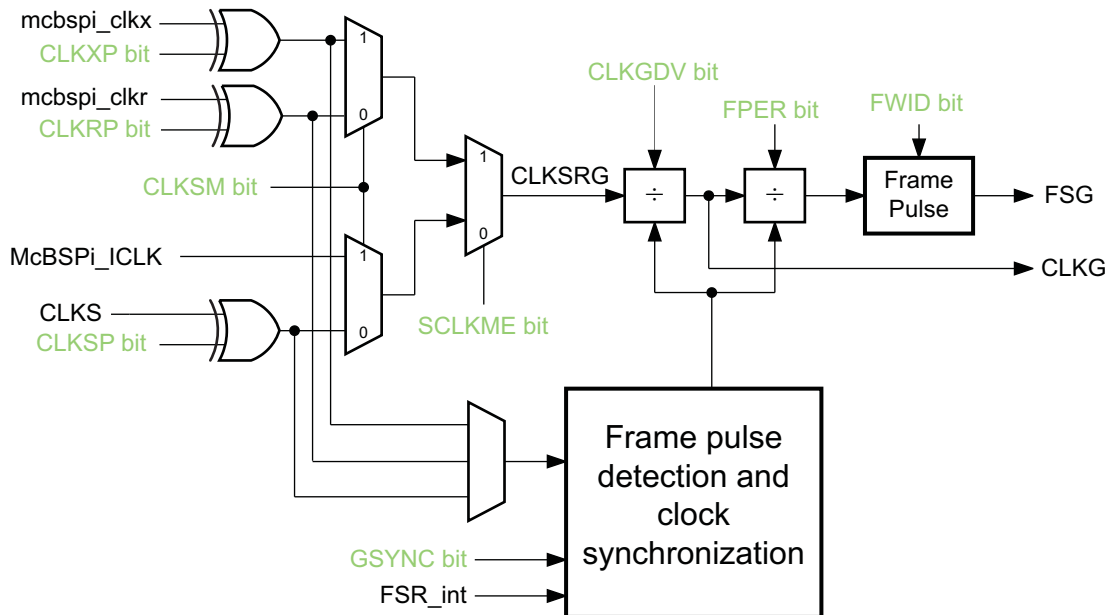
mcbspi_clkx
CLKXP bit
mcbspi_clkr
CLKRP bit
1
0
CLKSM bit
McBSPi_ICLK
1
0
CLKS
CLKSP bit
1
0
SCLKME bit
CLKSRG
CLKGDV bit
÷
FPER bit
÷
FWID bit
Frame Pulse
FSG
CLKG
Frame pulse detection and clock synchronization
GSYNC bit
FSR_int